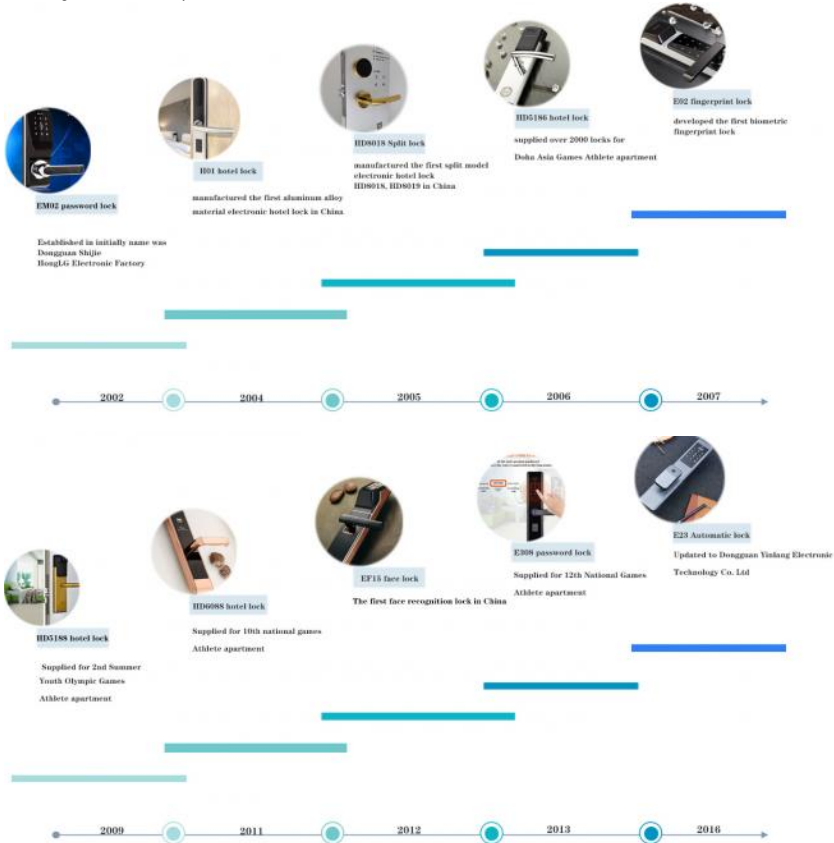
EM02 password lock

Established in initially name was Dongguan Shijie HongLG Electronic Factory

H01 hotel lock

manufactured the first aluminum alloy material electronic hotel lock in China

HD8018 Split lock

manufactured the first split model electronic hotel lock HD8018, HD8019 in China

HD5186 hotel lock

supplied over 2000 locks for Doha Asia Games Athlete apartment

E02 fingerprint lock

developed the first biometric fingerprint lock

2002

2004

2005

2006

2007

HD5188 hotel lock

Supplied for 2nd Summer Youth Olympic Games

Athlete apartment

HD6088 hotel lock

Supplied for 10th national games

Athlete apartment

EF15 face lock

The first face recognition lock in China

E308 password lock

Supplied for 12th National Games

Athlete apartment

E23 Automatic lock

Updated to Dongguan Yinlang Electronic Technology Co. Ltd

2009

2011

2012

2013

2016